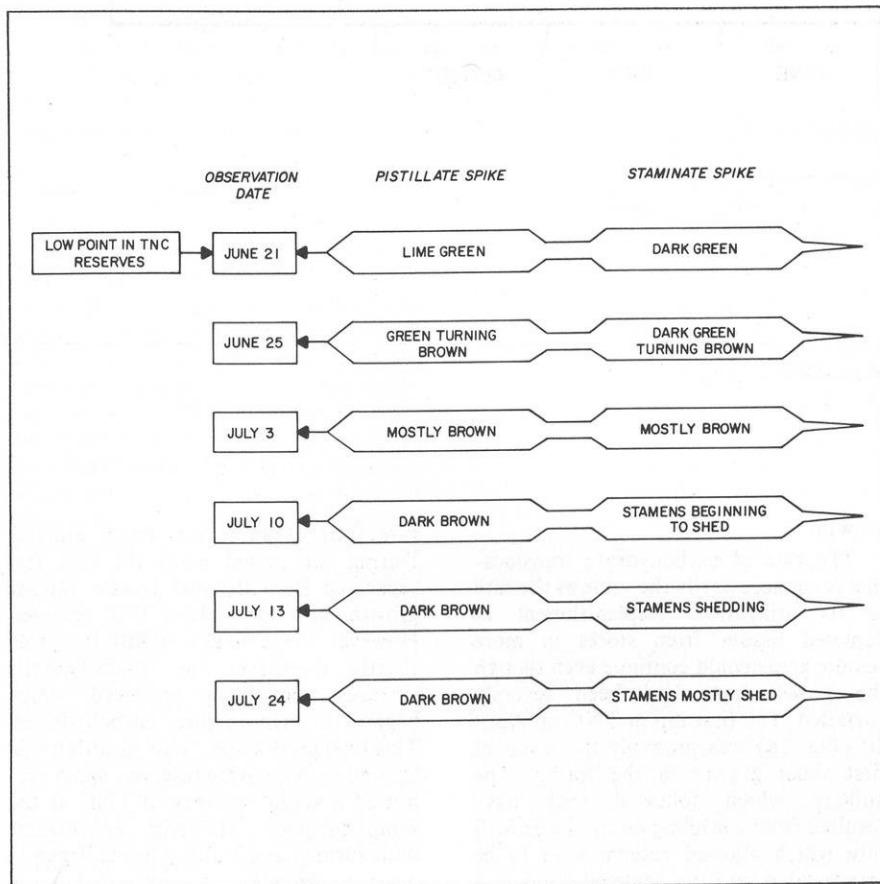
OBSERVATION DATE

PISTILLATE SPIKE

STAMINATE SPIKE

LOW POINT IN TNC RESERVES

JUNE 21

LIME GREEN

DARK GREEN

JUNE 25

GREEN TURNING BROWN

DARK GREEN TURNING BROWN

JULY 3

MOSTLY BROWN

MOSTLY BROWN

JULY 10

DARK BROWN

STAMENS BEGINNING TO SHED

JULY 13

DARK BROWN

STAMENS SHEDDING

JULY 24

DARK BROWN

STAMENS MOSTLY SHED